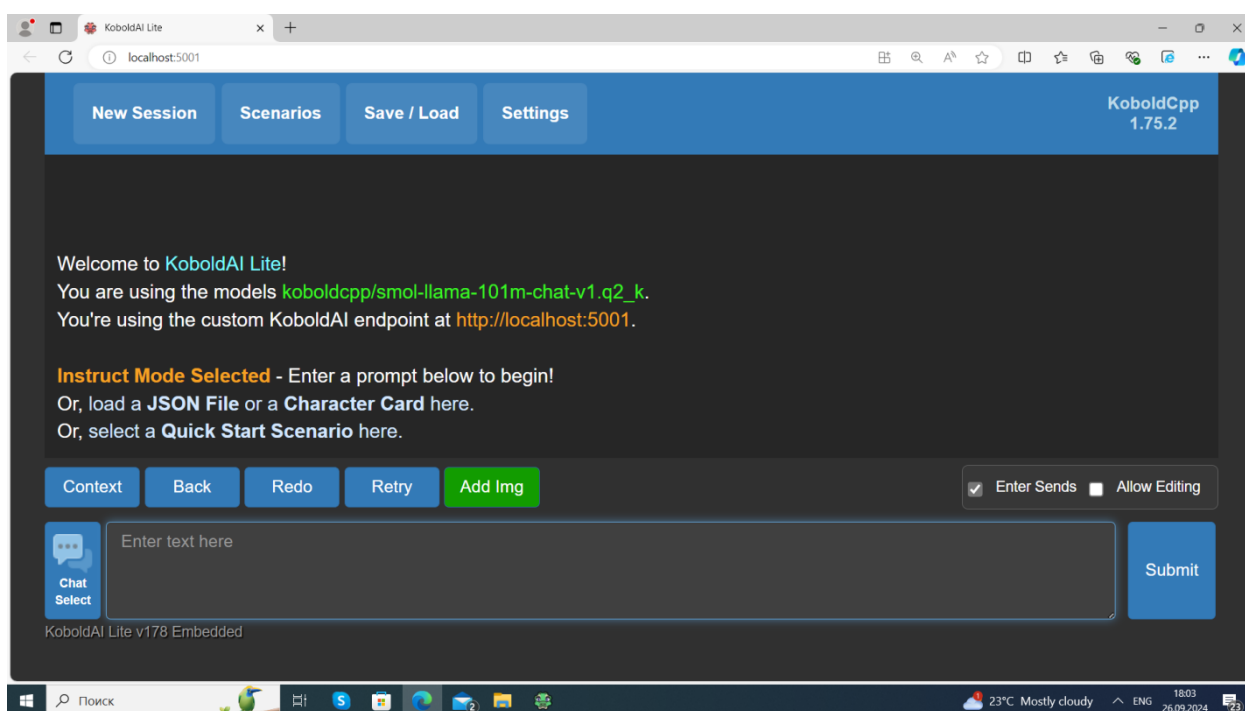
KoboldAI Lite ×

localhost:5001

New Session Scenarios Save / Load Settings

KoboldCpp 1.75.2

Welcome to KoboldAI Lite!
You are using the models koboldcpp/smol-llama-101m-chat-v1.q2_k.
You're using the custom KoboldAI endpoint at http://localhost:5001.

Instruct Mode Selected - Enter a prompt below to begin!
Or, load a JSON File or a Character Card here.
Or, select a Quick Start Scenario here.

Context Back Redo Retry Add Img

Enter Sends Allow Editing

Chat Select

Enter text here

Submit

KoboldAI Lite v178 Embedded

Поиск

23°C Mostly cloudy ENG 18:03 26.09.2024